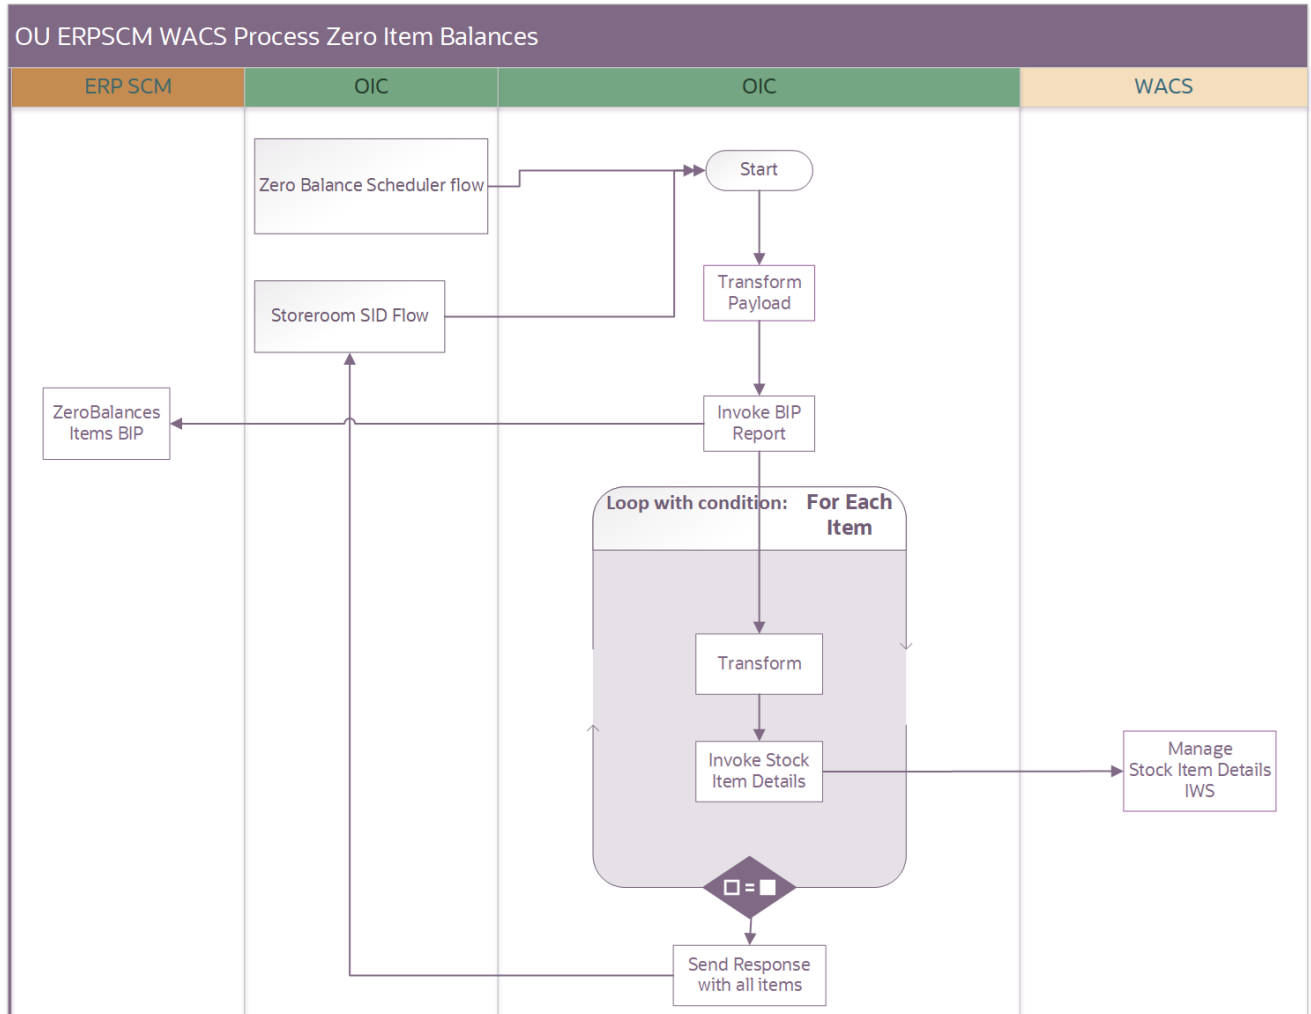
OU ERPSCM WACS Process Zero Item Balances

ERP SCM

OIC

OIC

WACS

Zero Balance Scheduler flow

Start

Transform Payload

Storeroom SID Flow

ZeroBalances Items BIP

Invoke BIP Report

Loop with condition: For Each Item

Transform

Invoke Stock Item Details

Manage Stock Item Details IWS

Send Response with all items